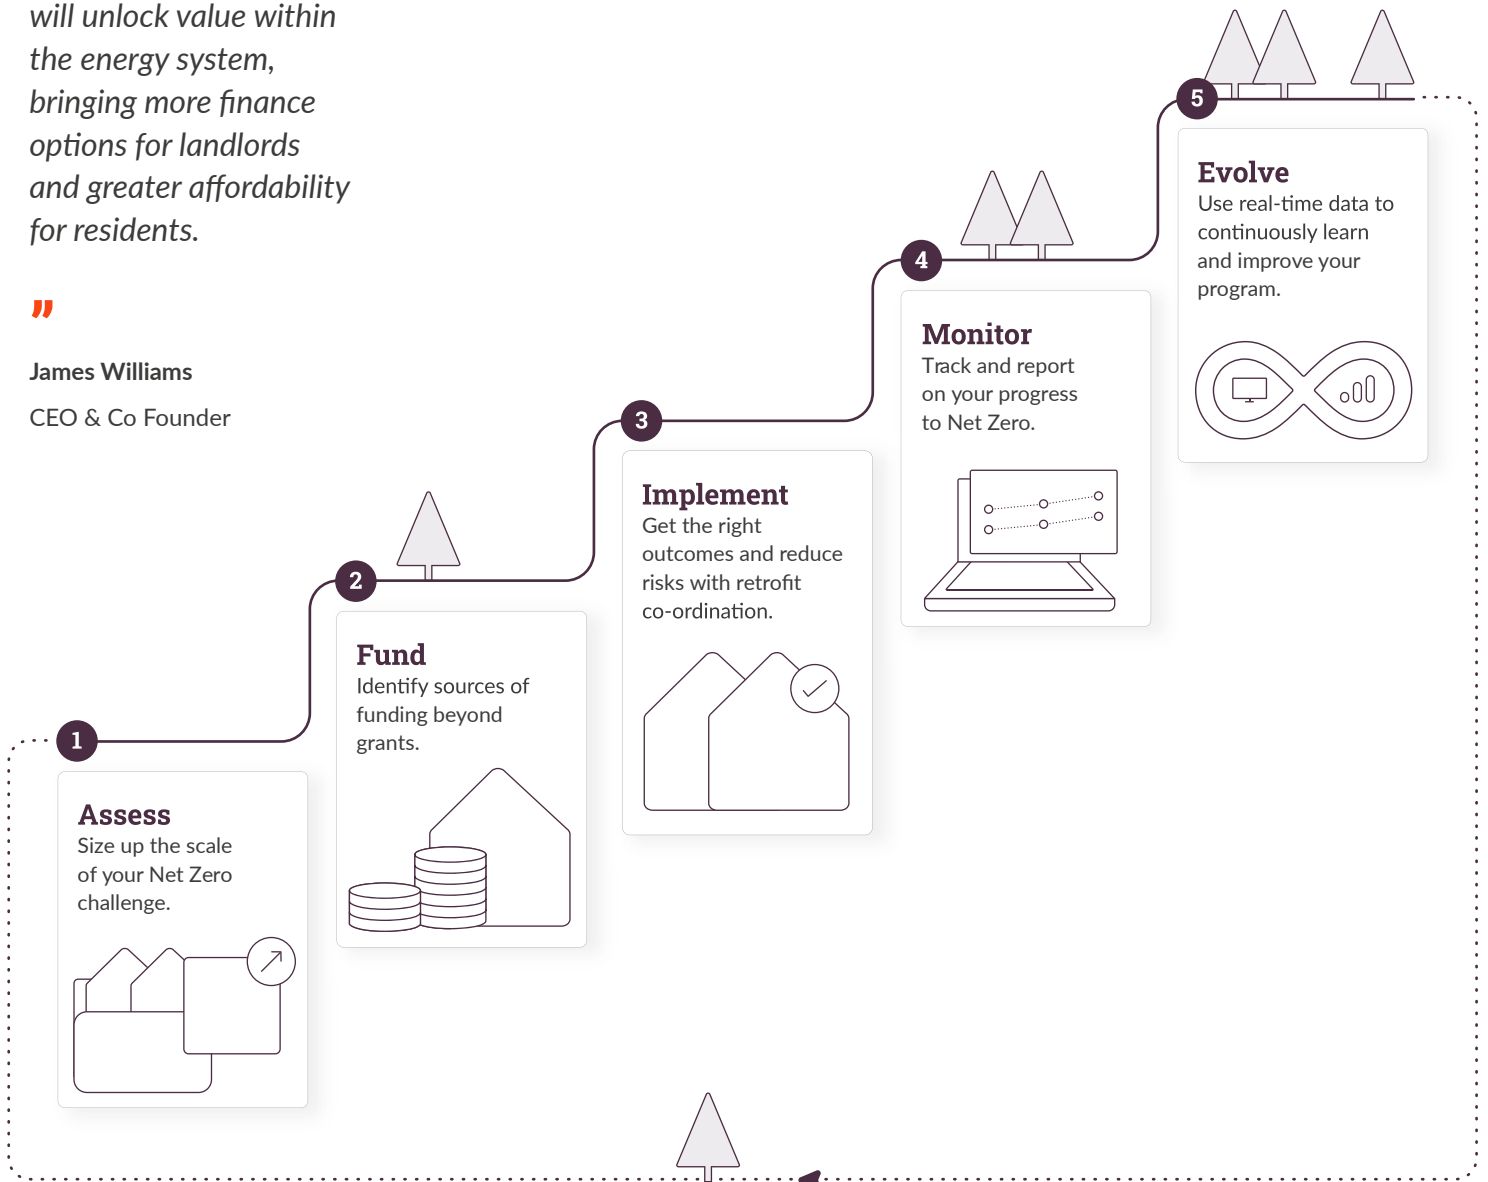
will unlock value within the energy system, bringing more finance options for landlords and greater affordability for residents.

"

James Williams

CEO & Co Founder

5

Evolve
Use real-time data to continuously learn and improve your program.

4

Monitor
Track and report on your progress to Net Zero.

3

Implement
Get the right outcomes and reduce risks with retrofit co-ordination.

2

Fund
Identify sources of funding beyond grants.

1

Assess
Size up the scale of your Net Zero challenge.